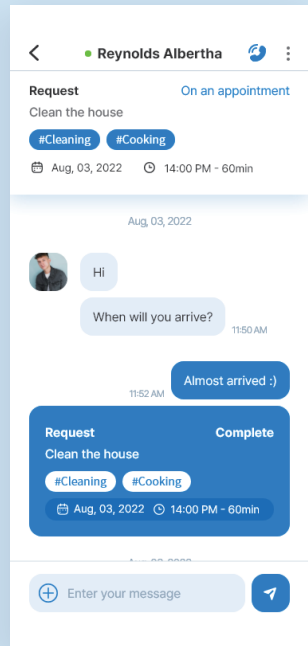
Reynolds Albertha

Request
On an appointment
Clean the house
#Cleaning #Cooking
Aug, 03, 2022 14:00 PM - 60min

Aug, 03, 2022

Hi

When will you arrive?
11:50 AM

11:52 AM
Almost arrived :)

Request
Complete
Clean the house
#Cleaning #Cooking
Aug, 03, 2022 14:00 PM - 60min

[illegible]

Enter your message